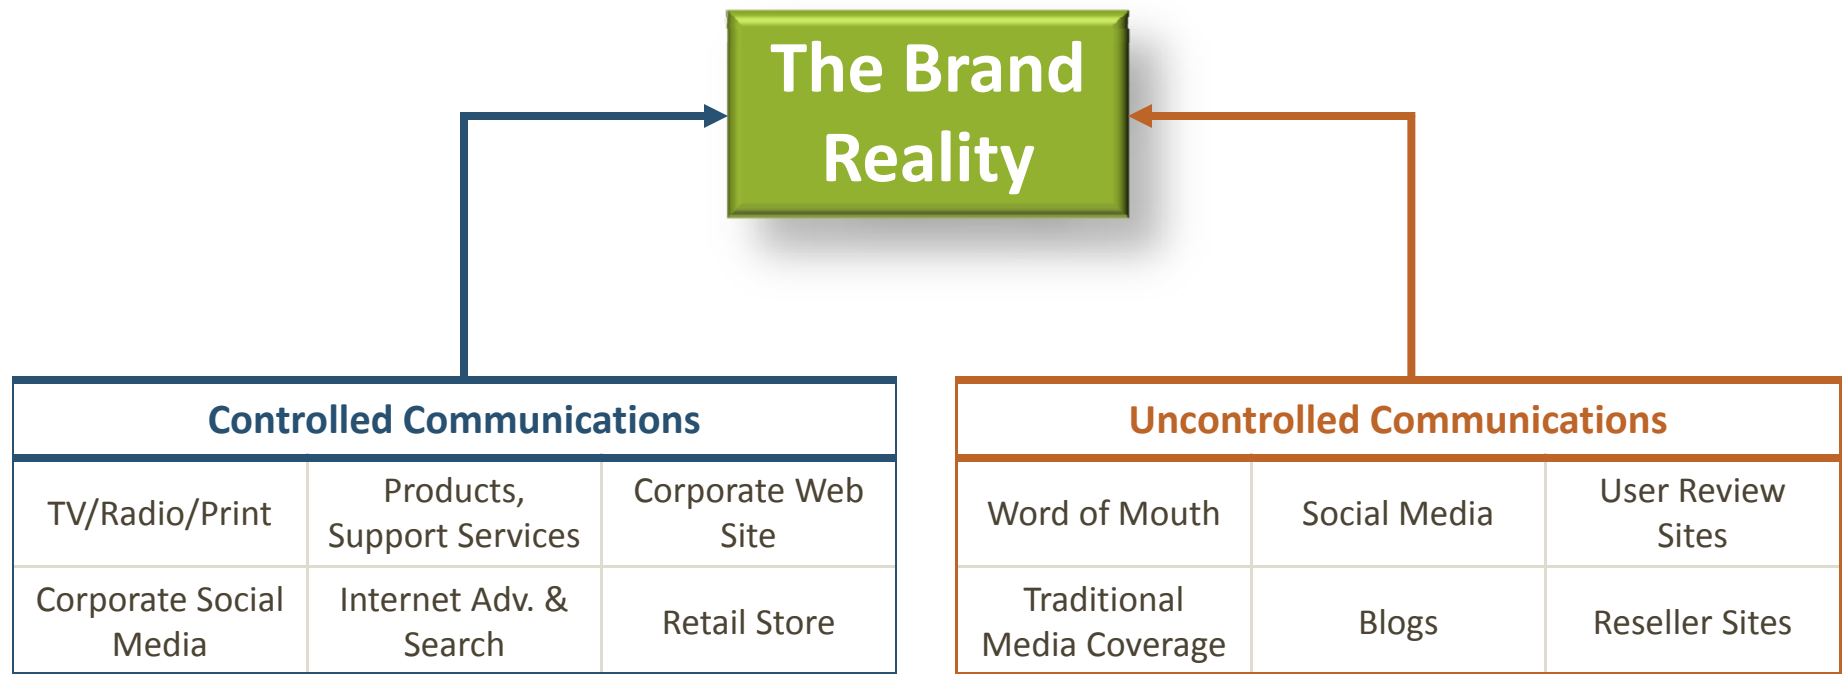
The Brand Reality

| Controlled Communications | | |
|---|---|---|
| TV/Radio/Print | Products, Support Services | Corporate Web Site |
| Corporate Social Media | Internet Adv. & Search | Retail Store |

| Uncontrolled Communications | | |
|---|---|---|
| Word of Mouth | Social Media | User Review Sites |
| Traditional Media Coverage | Blogs | Reseller Sites |